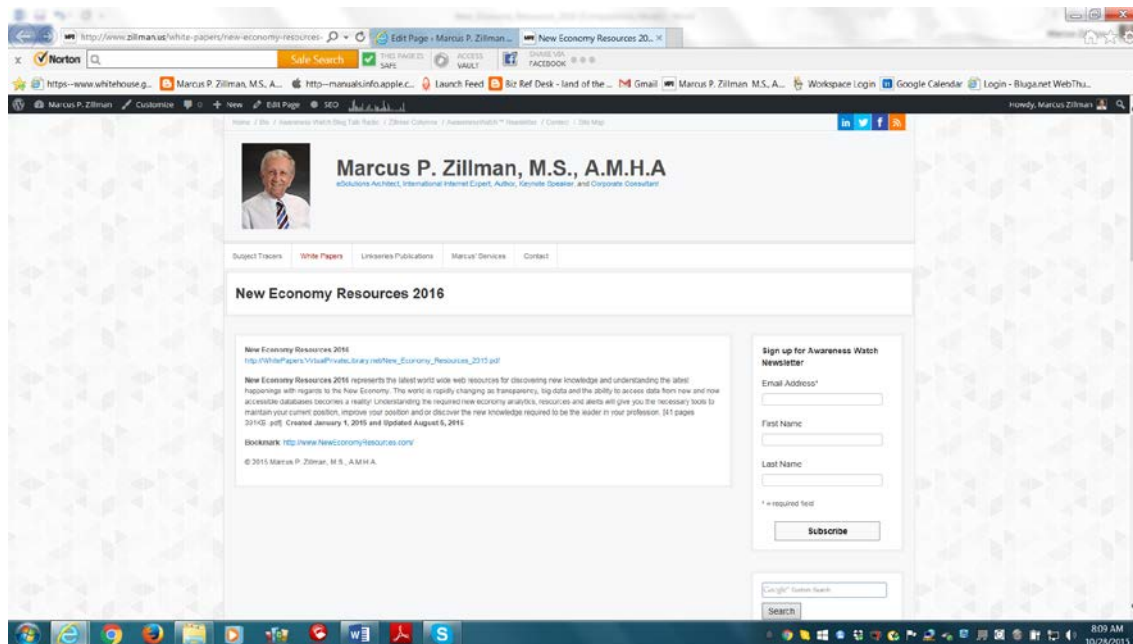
http://www.zillman.us/white-papers/new-economy-resources- Edit Page ‹ Marcus P. Zillman... New Economy Resources 20... ×

Norton Safe Search THIS PAGE IS SAFE ACCESS VAULT SHARE VIA FACEBOOK

https--www.whitehouse.g... Marcus P. Zillman, M.S., A... http--manuals.info.apple.c... Launch Feed Biz Ref Desk - land of the ... Gmail Marcus P. Zillman, M.S., A... Workspace Login Google Calendar Login - Bluga.net WebThu...

Marcus P. Zillman Customize 0 + New Edit Page SEO Howdy, Marcus Zillman

Home / Bio / Awareness Watch Blog Talk Radio / Zillman Column / AwarenessWatch™ Newsletter / Contact / Site Map

Marcus P. Zillman, M.S., A.M.H.A
eSolutions Architect, International Internet Expert, Author, Keynote Speaker, and Corporate Consultant

Subject Tracers White Papers Linkseries Publications Marcus' Services Contact

New Economy Resources 2016

New Economy Resources 2016
http://WhitePapers.VirtualPrivateLibrary.net/New_Economy_Resources_2015.pdf

New Economy Resources 2016 represents the latest world wide web resources for discovering new knowledge and understanding the latest happenings with regards to the New Economy. The world is rapidly changing as transparency, big data and the ability to access data from new and now accessible databases becomes a reality! Understanding the required new economy analytics, resources and alerts will give you the necessary tools to maintain your current position, improve your position and/or discover the new knowledge required to be the leader in your profession. [41 pages 331KB .pdf] Created January 1, 2015 and Updated August 5, 2015

Bookmark: http://www.NewEconomyResources.com/

© 2015 Marcus P. Zillman, M.S., A.M.H.A.

Sign up for Awareness Watch Newsletter

Email Address*

First Name

Last Name

* = required field

Subscribe

Google™ Custom Search

Search

8:09 AM 10/28/2015